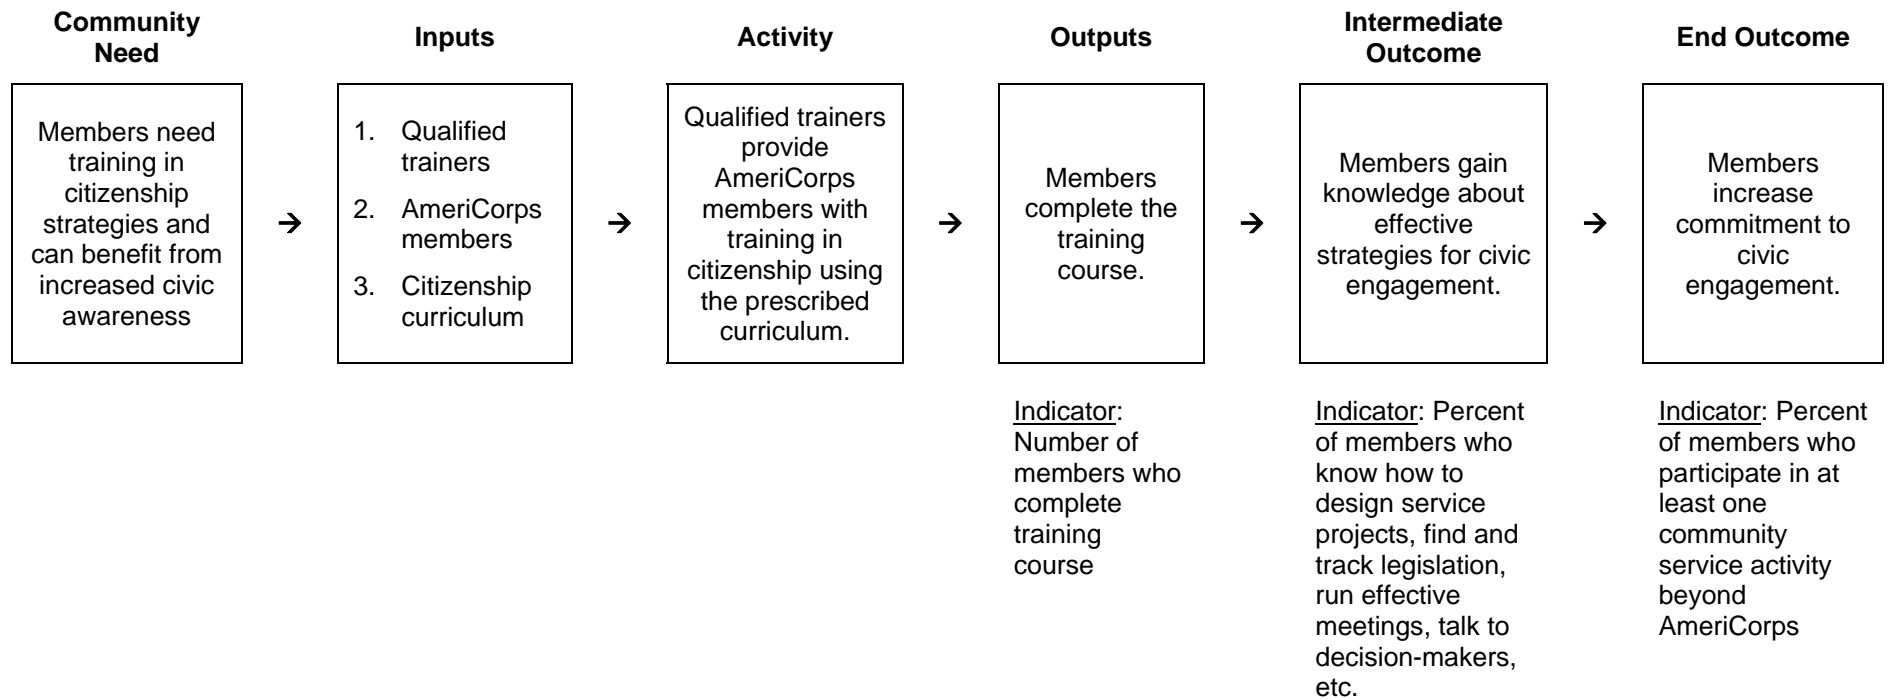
Community Need

Members need training in citizenship strategies and can benefit from increased civic awareness

→

Inputs

1. Qualified trainers
2. AmeriCorps members
3. Citizenship curriculum

→

Activity

Qualified trainers provide AmeriCorps members with training in citizenship using the prescribed curriculum.

→

Outputs

Members complete the training course.

Indicator: Number of members who complete training course

→

Intermediate Outcome

Members gain knowledge about effective strategies for civic engagement.

Indicator: Percent of members who know how to design service projects, find and track legislation, run effective meetings, talk to decision-makers, etc.

→

End Outcome

Members increase commitment to civic engagement.

Indicator: Percent of members who participate in at least one community service activity beyond AmeriCorps